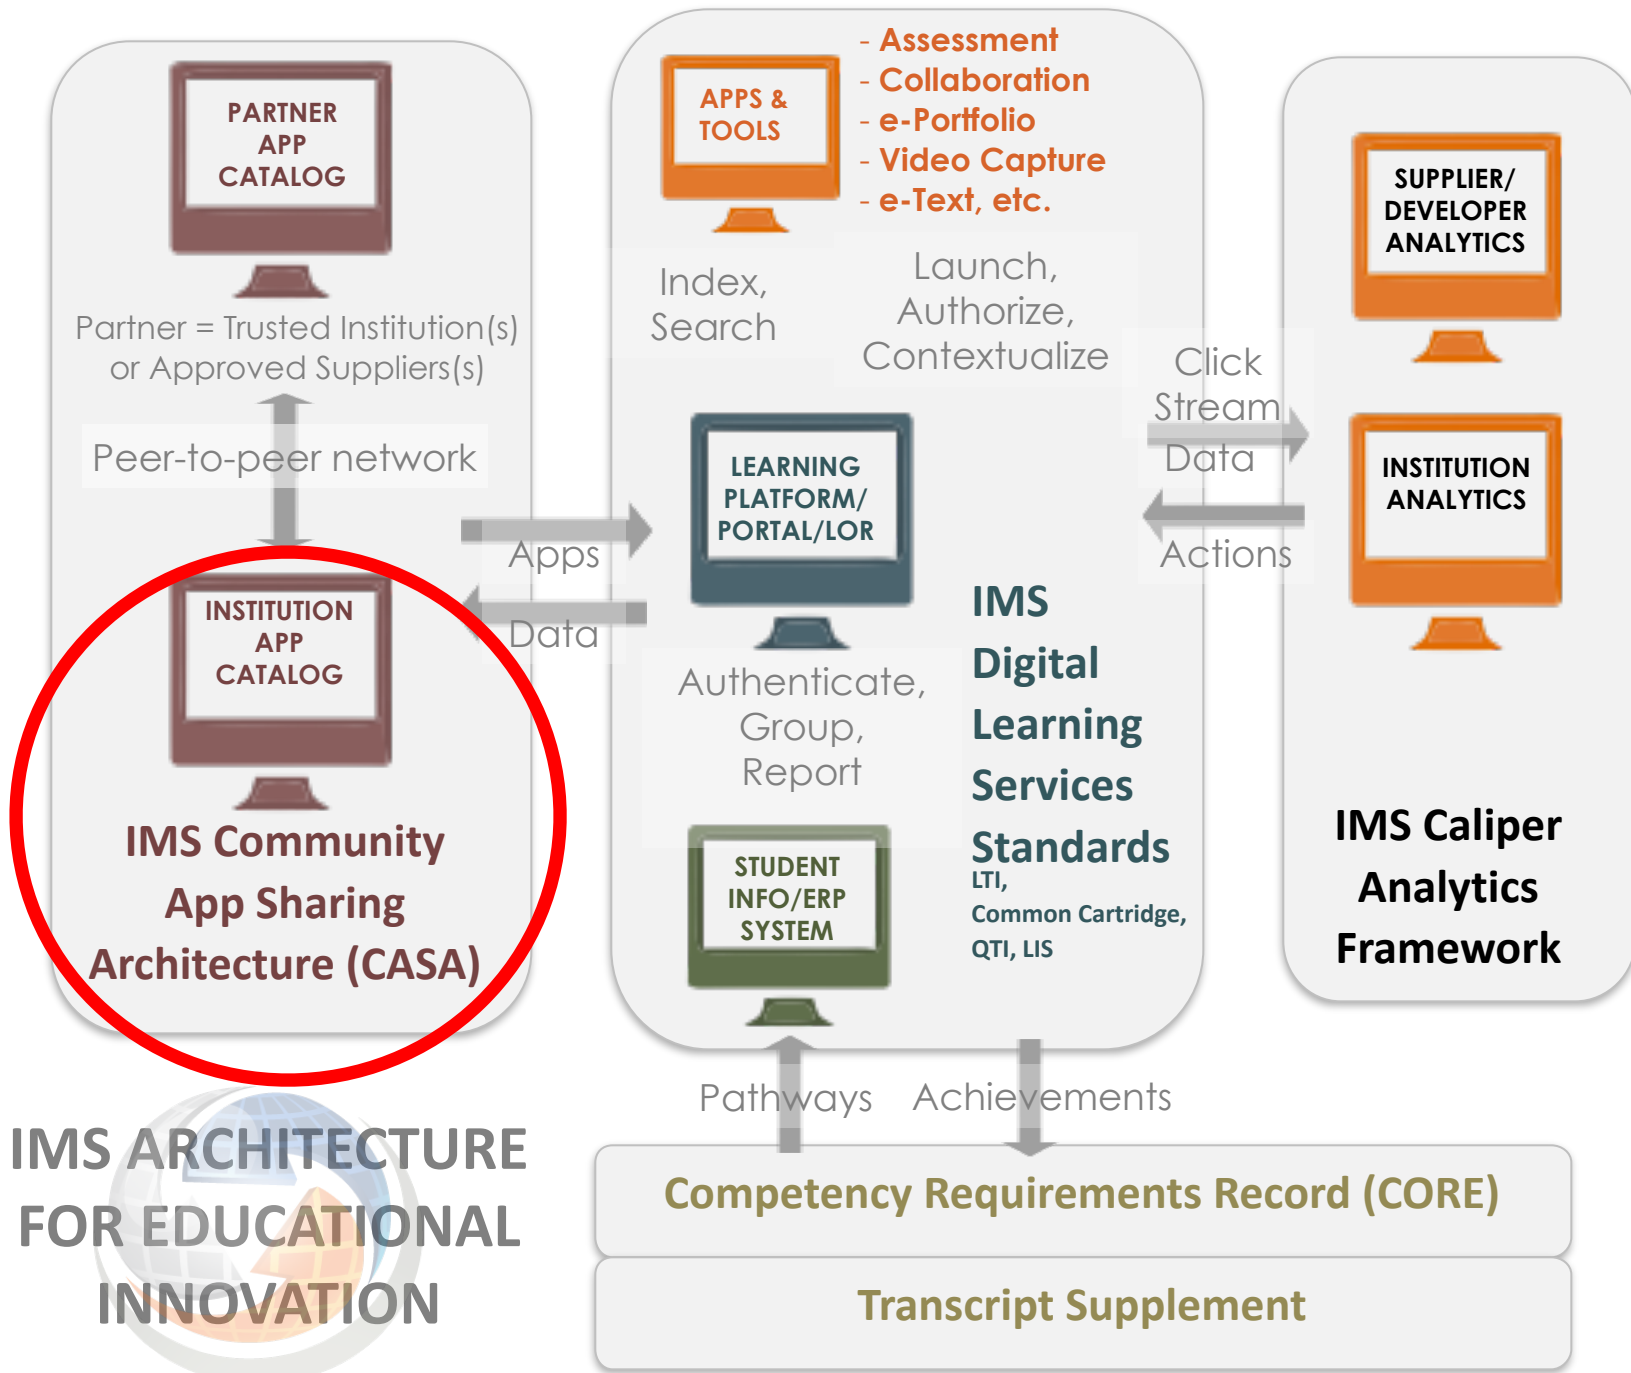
PARTNER APP CATALOG

Partner = Trusted Institution(s) or Approved Suppliers(s)

Peer-to-peer network

INSTITUTION APP CATALOG

IMS Community App Sharing Architecture (CASA)

APPS & TOOLS

- Assessment
- Collaboration
- e-Portfolio
- Video Capture
- e-Text, etc.

Index, Search

Launch, Authorize, Contextualize

Apps

Data

LEARNING PLATFORM/ PORTAL/LOR

Authenticate, Group, Report

IMS Digital Learning Services Standards
LTI, Common Cartridge, QTI, LIS

STUDENT INFO/ERP SYSTEM

Click Stream Data

Actions

SUPPLIER/ DEVELOPER ANALYTICS

INSTITUTION ANALYTICS

IMS Caliper Analytics Framework

Pathways

Achievements

IMS ARCHITECTURE FOR EDUCATIONAL INNOVATION

Competency Requirements Record (CORE)

Transcript Supplement